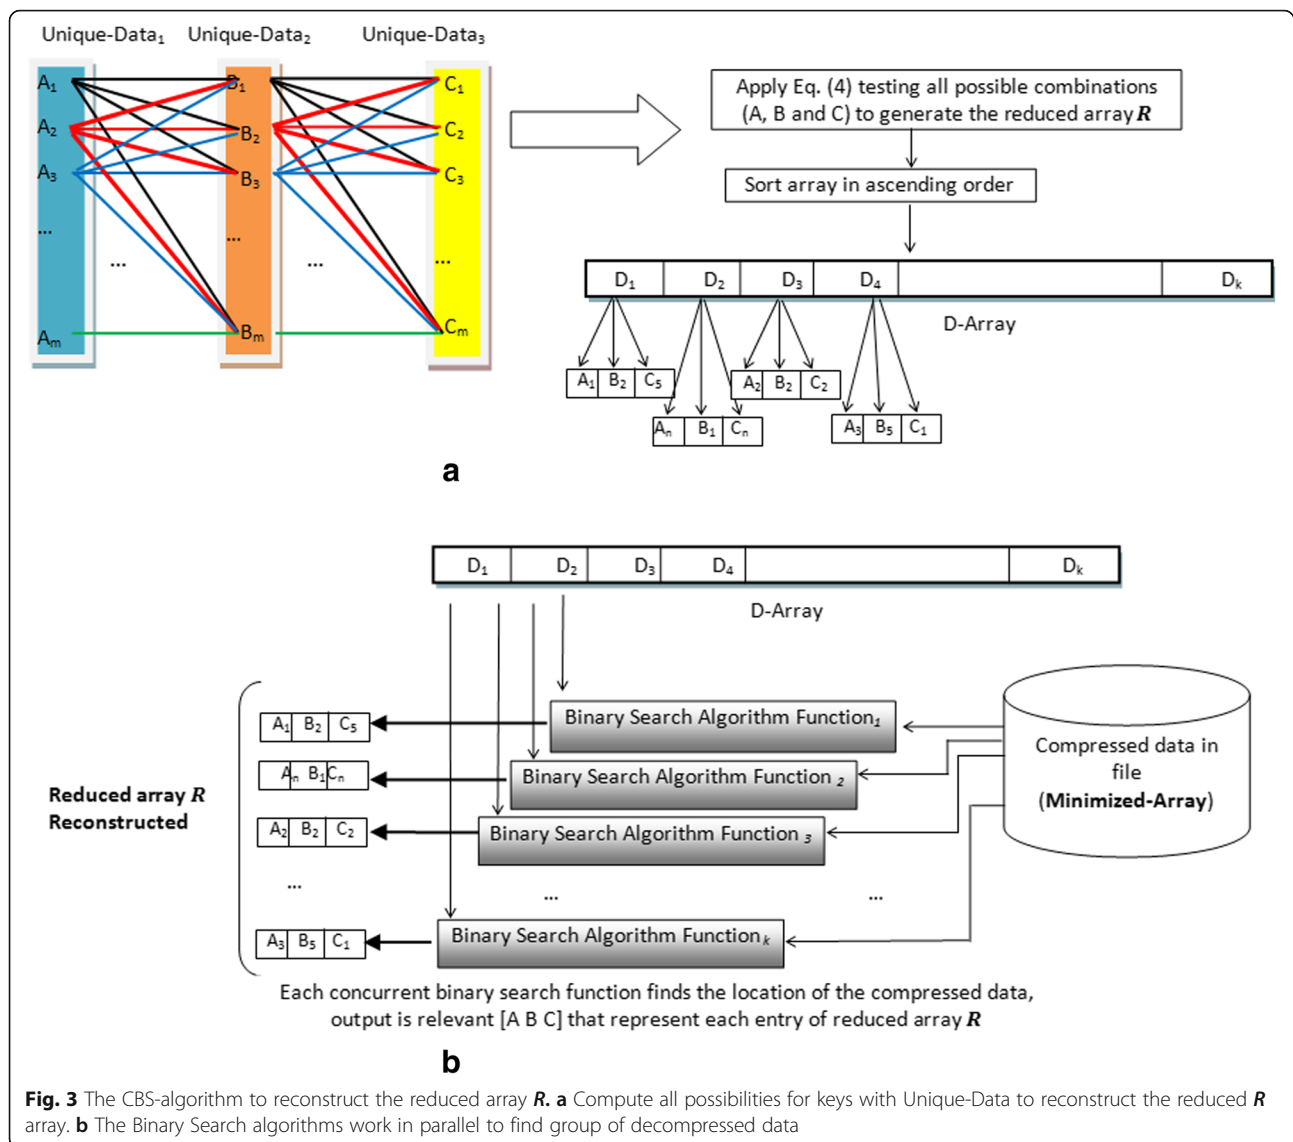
Unique-Data$_1$ Unique-Data$_2$ Unique-Data$_3$

$A_1$
$A_2$
$A_3$
...
...
$A_m$

$B_1$
$B_2$
$B_3$
...
...
$B_m$

$C_1$
$C_2$
$C_3$
...
...
$C_m$

Apply Eq. (4) testing all possible combinations (A, B and C) to generate the reduced array $\boldsymbol{R}$

Sort array in ascending order

| $D_1$ | $D_2$ | $D_3$ | $D_4$ | | $D_k$ |
|---|---|---|---|---|---|

D-Array

| $A_1$ | $B_2$ | $C_5$ |
|---|---|---|

| $A_n$ | $B_1$ | $C_n$ |
|---|---|---|

| $A_2$ | $B_2$ | $C_2$ |
|---|---|---|

| $A_3$ | $B_5$ | $C_1$ |
|---|---|---|

a

| $D_1$ | $D_2$ | $D_3$ | $D_4$ | | $D_k$ |
|---|---|---|---|---|---|

D-Array

Reduced array $\boldsymbol{R}$ Reconstructed

| $A_1$ | $B_2$ | $C_5$ |
|---|---|---|

| $A_n$ | $B_1$ | $C_n$ |
|---|---|---|

| $A_2$ | $B_2$ | $C_2$ |
|---|---|---|

...

| $A_3$ | $B_5$ | $C_1$ |
|---|---|---|

Binary Search Algorithm Function$_1$
Binary Search Algorithm Function $_2$
Binary Search Algorithm Function $_3$
...
Binary Search Algorithm Function$_k$

...

Compressed data in file (Minimized-Array)

Each concurrent binary search function finds the location of the compressed data, output is relevant [A B C] that represent each entry of reduced array $\boldsymbol{R}$

b

Fig. 3 The CBS-algorithm to reconstruct the reduced array $\boldsymbol{R}$. a Compute all possibilities for keys with Unique-Data to reconstruct the reduced $\boldsymbol{R}$ array. b The Binary Search algorithms work in parallel to find group of decompressed data